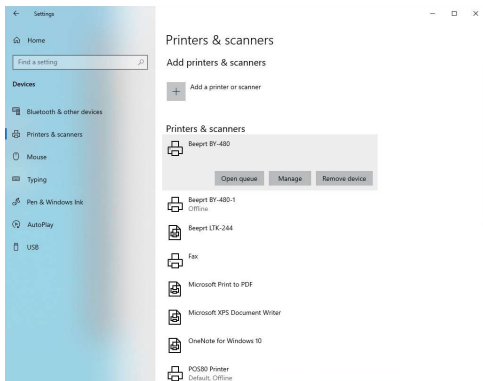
Settings

Home

Find a setting

Devices

Bluetooth & other devices

Printers & scanners

Mouse

Typing

Pen & Windows Ink

AutoPlay

USB

Printers & scanners

Add printers & scanners

Add a printer or scanner

Printers & scanners

Beeprt BY-480

Open queue

Manage

Remove device

Beeprt BY-480-1
Offline

Beeprt LTK-244

Fax

Microsoft Print to PDF

Microsoft XPS Document Writer

OneNote for Windows 10

POS80 Printer
Default, Offline